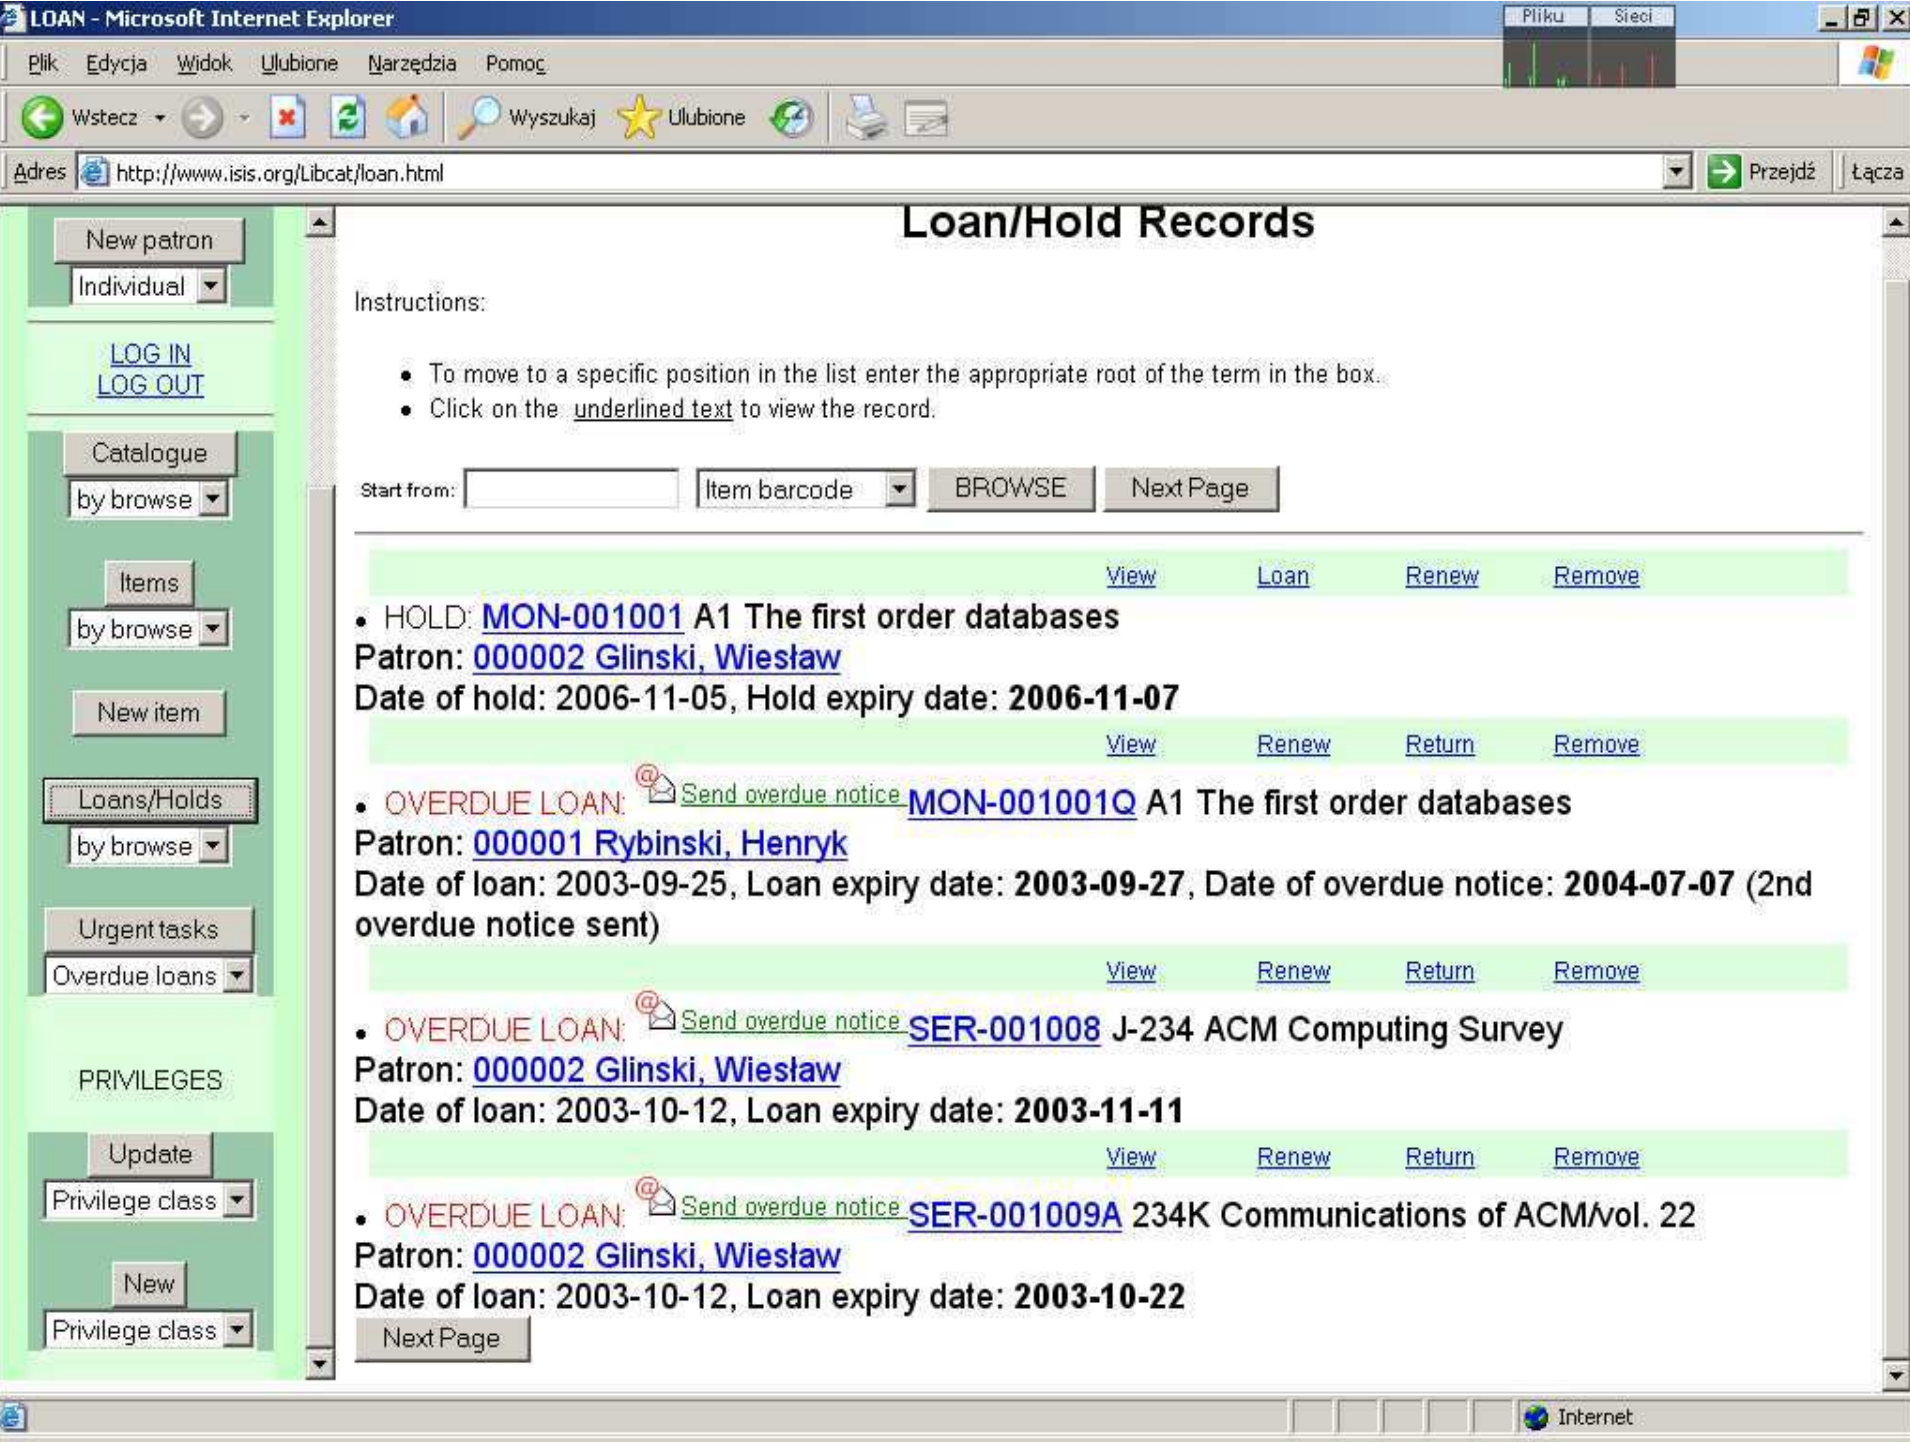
LOAN - Microsoft Internet Explorer

Pliku Sieci

Plik Edycja Widok Ulubione Narzędzia Pomoc

Wstecz Wyszukaj Ulubione

Adres http://www.isis.org/Libcat/loan.html Przejdź Łącza

New patron
Individual

LOG IN
LOG OUT

Catalogue
by browse

Items
by browse

New item

Loans/Holds
by browse

Urgent tasks
Overdue loans

PRIVILEGES

Update
Privilege class

New
Privilege class

Loan/Hold Records

Instructions:

- To move to a specific position in the list enter the appropriate root of the term in the box.
- Click on the underlined text to view the record.

Start from: Item barcode BROWSE Next Page

View Loan Renew Remove

- HOLD: MON-001001 A1 The first order databases
Patron: 000002 Glinski, Wiesław
Date of hold: 2006-11-05, Hold expiry date: 2006-11-07

View Renew Return Remove

- OVERDUE LOAN: Send overdue notice MON-001001Q A1 The first order databases
Patron: 000001 Rybinski, Henryk
Date of loan: 2003-09-25, Loan expiry date: 2003-09-27, Date of overdue notice: 2004-07-07 (2nd overdue notice sent)

View Renew Return Remove

- OVERDUE LOAN: Send overdue notice SER-001008 J-234 ACM Computing Survey
Patron: 000002 Glinski, Wiesław
Date of loan: 2003-10-12, Loan expiry date: 2003-11-11

View Renew Return Remove

- OVERDUE LOAN: Send overdue notice SER-001009A 234K Communications of ACM/vol. 22
Patron: 000002 Glinski, Wiesław
Date of loan: 2003-10-12, Loan expiry date: 2003-10-22

Next Page

Internet